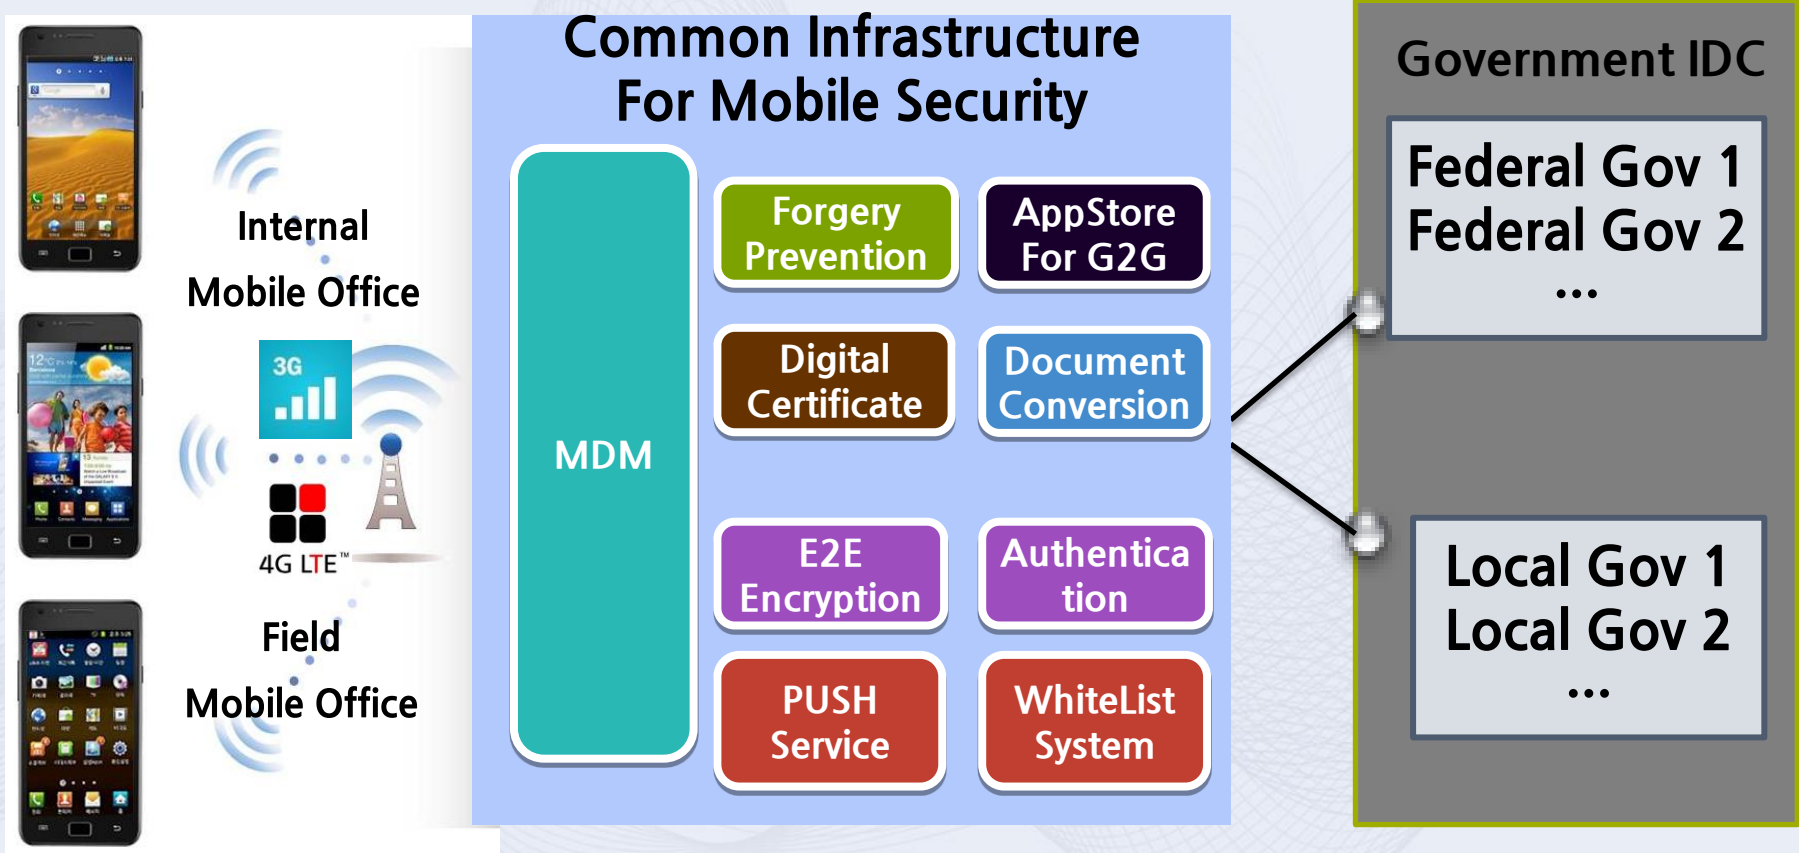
Internal
Mobile Office

3G

4G LTE™

Field
Mobile Office

Common Infrastructure
For Mobile Security

MDM

Forgery Prevention

AppStore For G2G

Digital Certificate

Document Conversion

E2E Encryption

Authentica tion

PUSH Service

WhiteList System

Government IDC

Federal Gov 1
Federal Gov 2
…

Local Gov 1
Local Gov 2
…